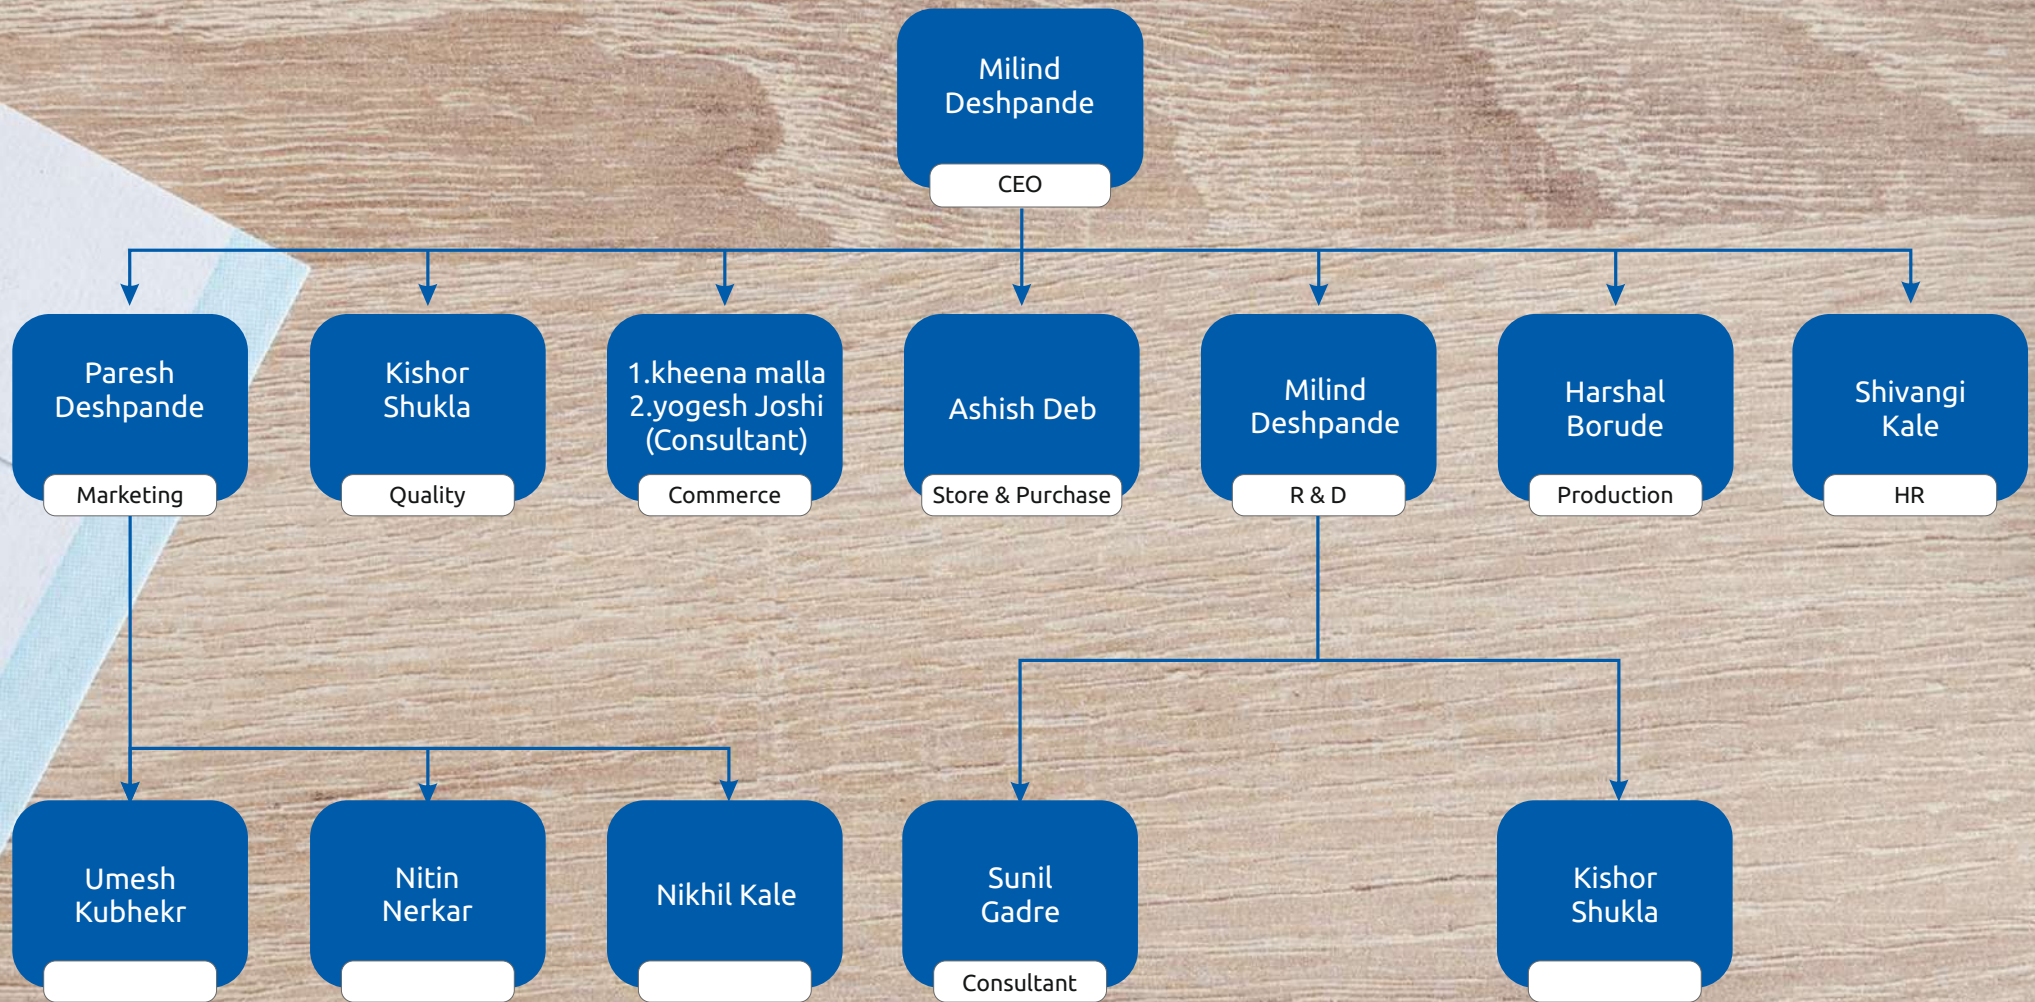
Milind Deshpande
CEO

Paresh Deshpande
Marketing

Kishor Shukla
Quality

1.kheena malla
2.yogesh Joshi
(Consultant)
Commerce

Ashish Deb
Store & Purchase

Milind Deshpande
R & D

Harshal Borude
Production

Shivangi Kale
HR

Umesh Kubhekr

Nitin Nerkar

Nikhil Kale

Sunil Gadre
Consultant

Kishor Shukla